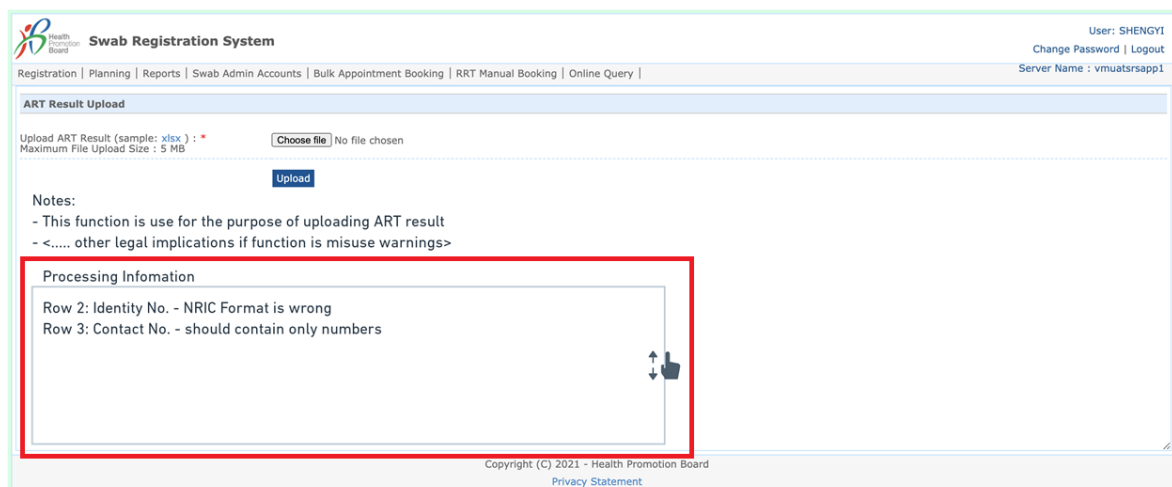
Health Promotion Board

Swab Registration System

User: SHENGYI
Change Password | Logout

Registration | Planning | Reports | Swab Admin Accounts | Bulk Appointment Booking | RRT Manual Booking | Online Query |

Server Name : vmuatsrsapp1

ART Result Upload

Upload ART Result (sample: xlsx ) : *
Maximum File Upload Size : 5 MB

Choose file No file chosen

Upload

Notes:
- This function is use for the purpose of uploading ART result
- <..... other legal implications if function is misuse warnings>

Processing Infomation

Row 2: Identity No. - NRIC Format is wrong
Row 3: Contact No. - should contain only numbers

Copyright (C) 2021 - Health Promotion Board
Privacy Statement